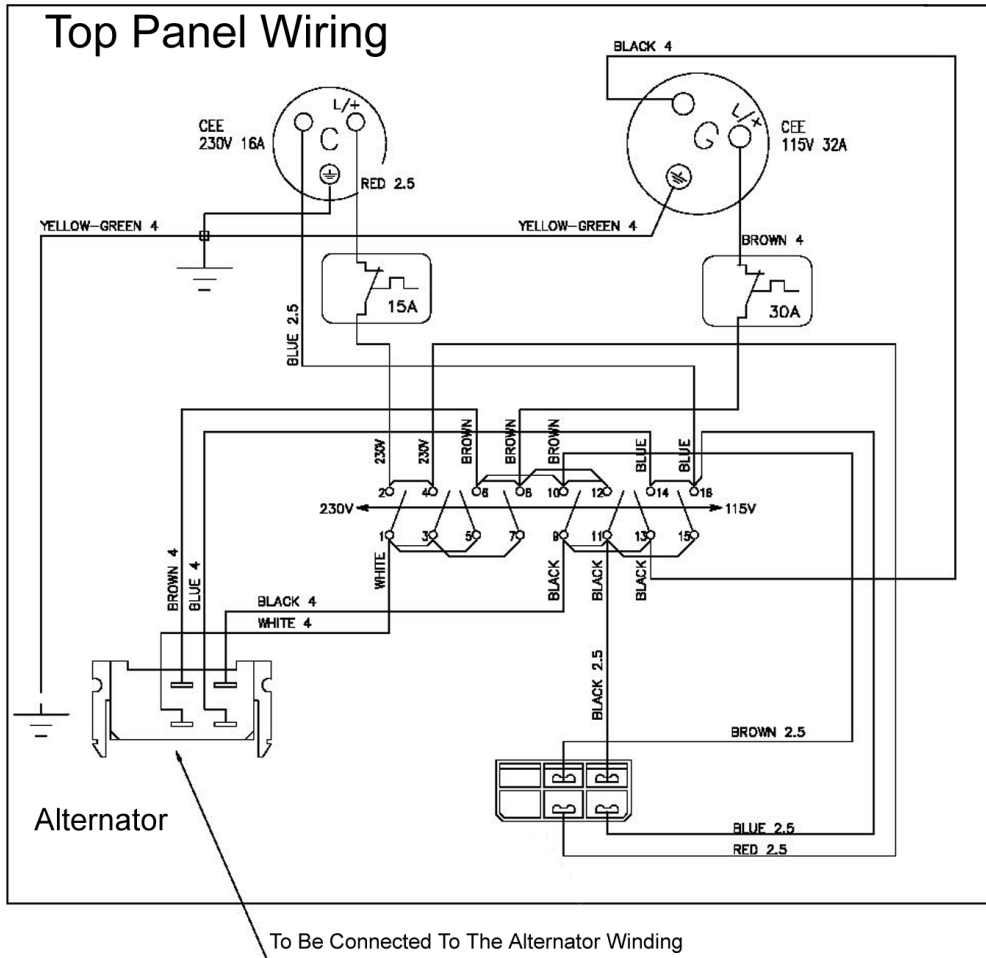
Top Panel Wiring

BLACK 4

L/+

CEE
230V 16A

RED 2.5

L/+

CEE
115V 32A

YELLOW-GREEN 4

YELLOW-GREEN 4

BROWN 4

15A

30A

BLUE 2.5

230V
230V
BROWN
BROWN
BROWN
BLUE
BLUE

2 4 6 8 10 12 14 16

230V

115V

1 3 5 7 9 11 13 15

BROWN 4
BLUE 4

WHITE

BLACK
BLACK
BLACK

BLACK 4
WHITE 4

BLACK 2.5

BROWN 2.5

Alternator

BLUE 2.5
RED 2.5

To Be Connected To The Alternator Winding